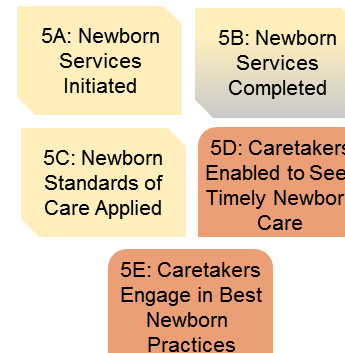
5A: Newborn Services Initiated

5B: Newborn Services Completed

5C: Newborn Standards of Care Applied

5D: Caretakers Enabled to See Timely Newborn Care

5E: Caretakers Engage in Best Newborn Practices